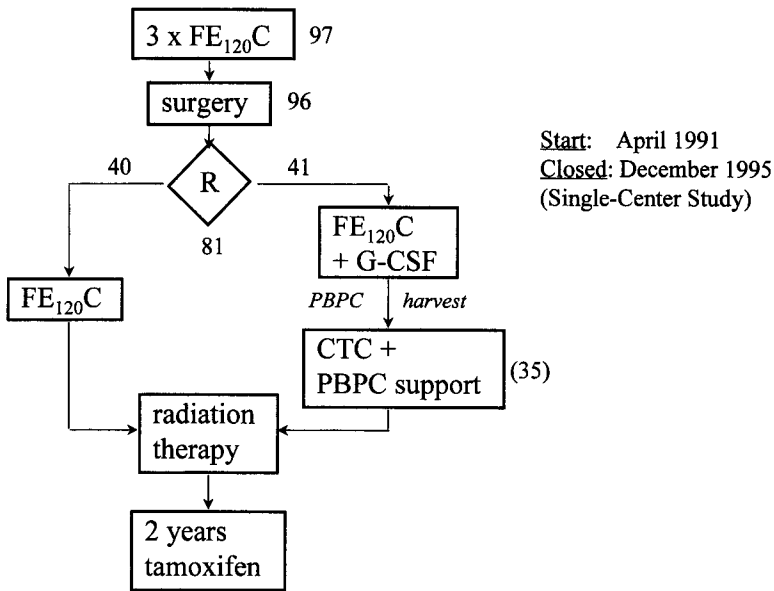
3 x $FE_{120}C$ 97

surgery 96

Start: April 1991
Closed: December 1995
(Single-Center Study)

40

R

41

81

$FE_{120}C$ + G-CSF

$FE_{120}C$

PBPC harvest

CTC + PBPC support (35)

radiation therapy

2 years tamoxifen